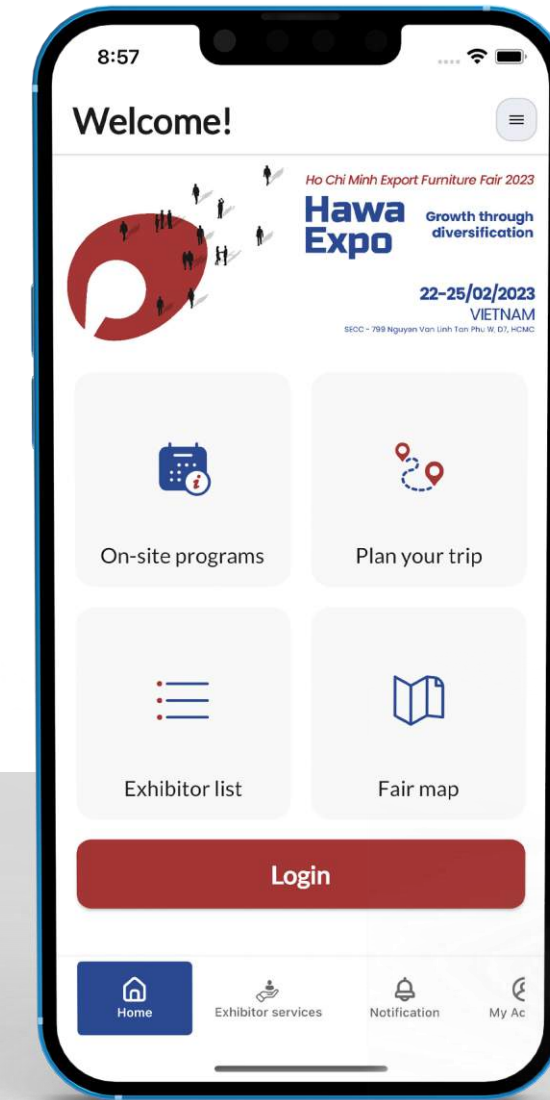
8:57

Welcome!

Ho Chi Minh Export Furniture Fair 2023
Hawa Expo
Growth through diversification
22-25/02/2023
VIETNAM
SECC - 799 Nguyen Van Linh Tan Phu W, D7, HCMC

On-site programs

Plan your trip

Exhibitor list

Fair map

Login

Home

Exhibitor services

Notification

My Ac